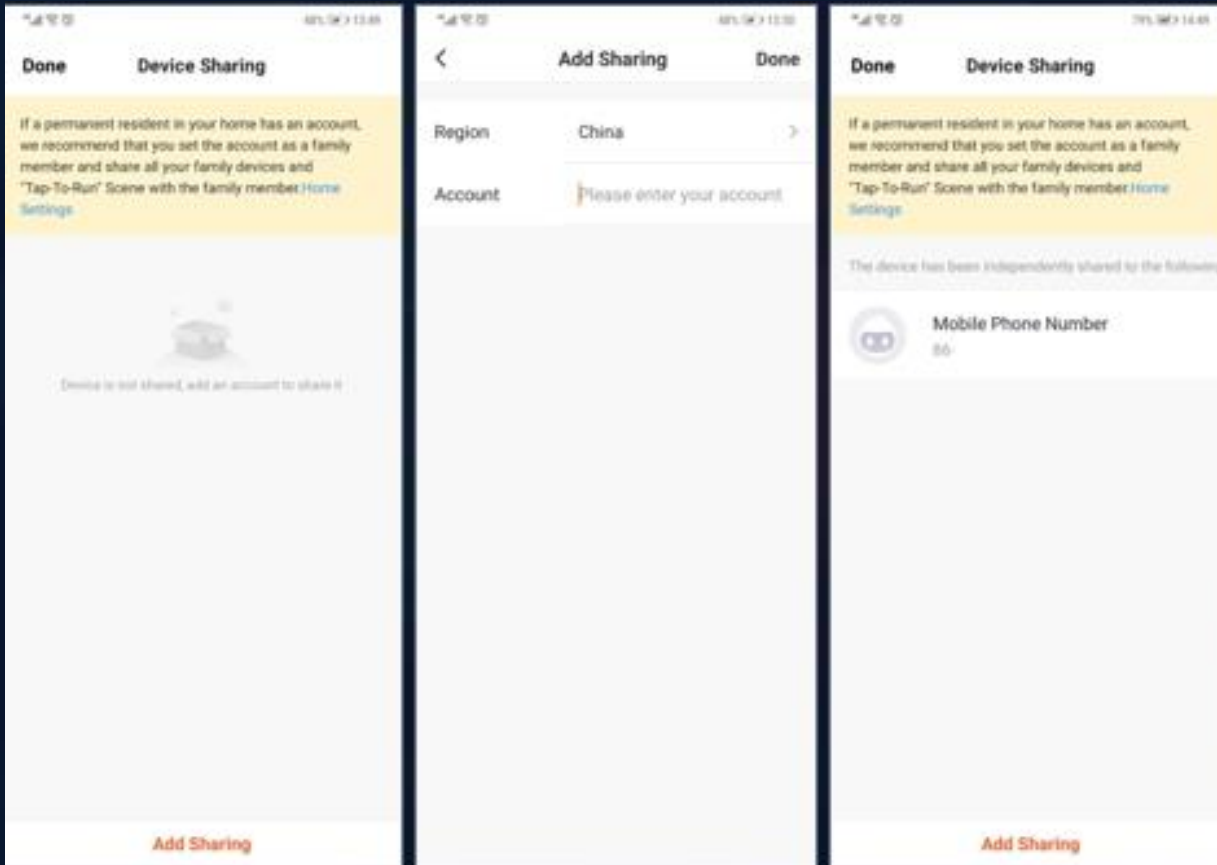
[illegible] 13:45

Done Device Sharing

If a permanent resident in your home has an account, we recommend that you set the account as a family member and share all your family devices and "Tap-To-Run" Scene with the family member.Home Settings

Device is not shared, add an account to share it

Add Sharing

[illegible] 13:50

< Add Sharing Done

Region China >

Account Please enter your account

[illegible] 14:45

Done Device Sharing

If a permanent resident in your home has an account, we recommend that you set the account as a family member and share all your family devices and "Tap-To-Run" Scene with the family member.Home Settings

The device has been independently shared to the followi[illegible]

Mobile Phone Number
86

Add Sharing